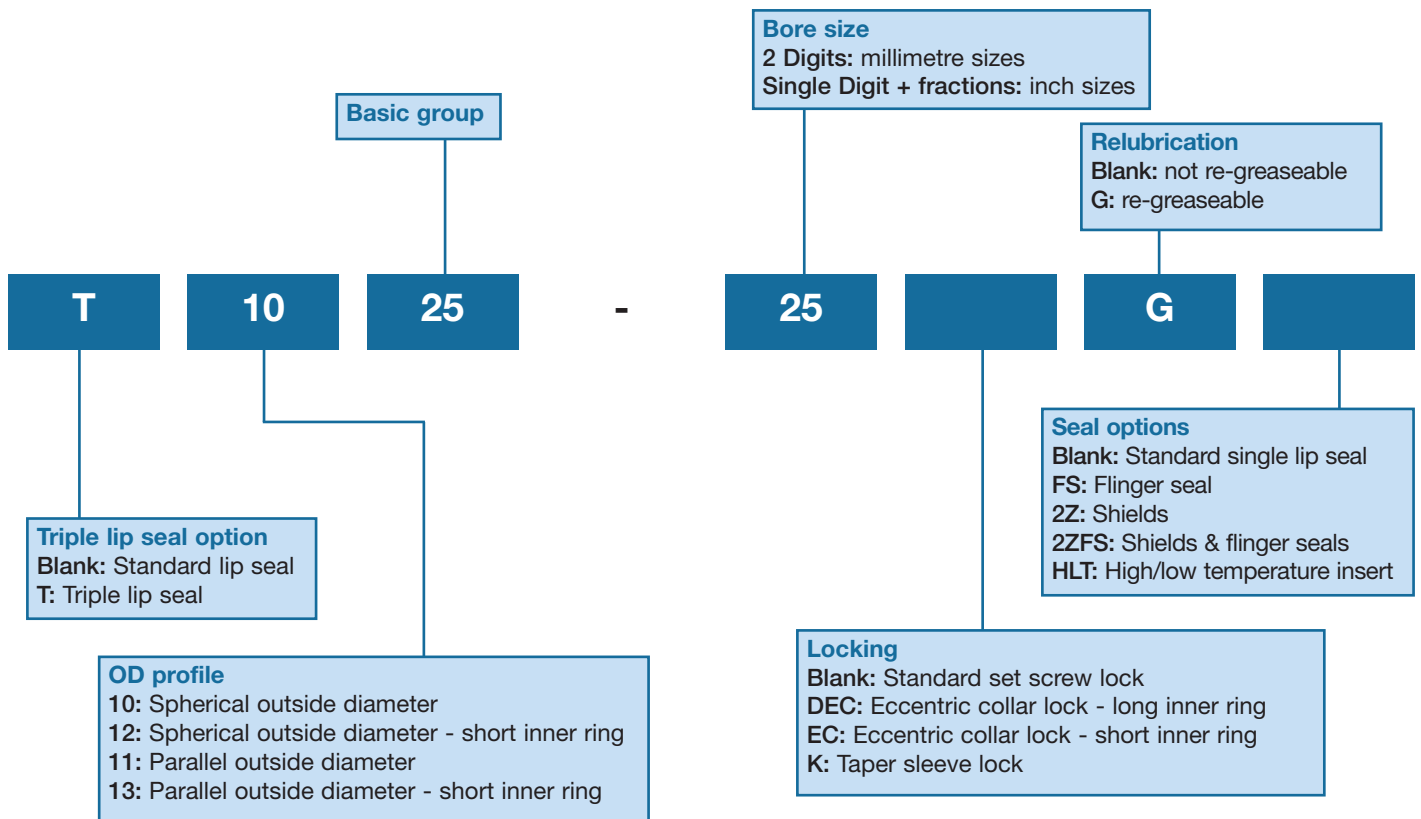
Bore size
2 Digits: millimetre sizes
Single Digit + fractions: inch sizes

Basic group

Relubrication
Blank: not re-greaseable
G: re-greaseable

T 10 25 - 25 G

Seal options
Blank: Standard single lip seal
FS: Flinger seal
2Z: Shields
2ZFS: Shields & flinger seals
HLT: High/low temperature insert

Triple lip seal option
Blank: Standard lip seal
T: Triple lip seal

Locking
Blank: Standard set screw lock
DEC: Eccentric collar lock - long inner ring
EC: Eccentric collar lock - short inner ring
K: Taper sleeve lock

OD profile
10: Spherical outside diameter
12: Spherical outside diameter - short inner ring
11: Parallel outside diameter
13: Parallel outside diameter - short inner ring